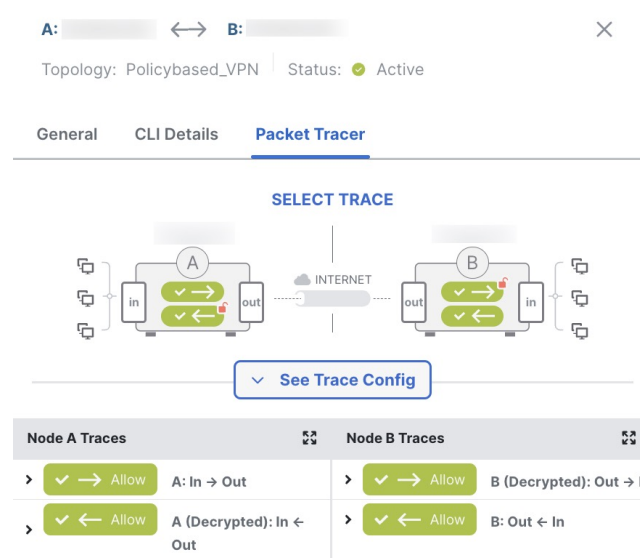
A: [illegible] ⟷ B: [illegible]

Topology: Policybased_VPN | Status: Active

General CLI Details Packet Tracer

SELECT TRACE

A

in

out

INTERNET

B

out

in

See Trace Config

| Node A Traces | Node B Traces |
|---|---|
| Allow A: In → Out | Allow B (Decrypted): Out → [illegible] |
| Allow A (Decrypted): In ← Out | Allow B: Out ← In |